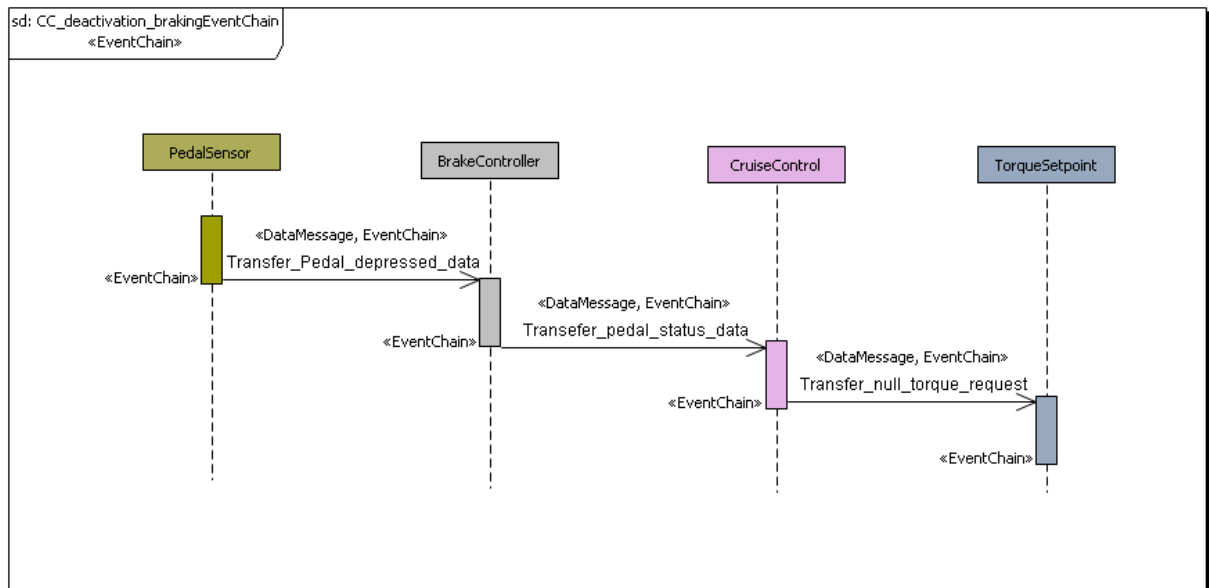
sd: CC_deactivation_brakingEventChain
«EventChain»

PedalSensor

BrakeController

CruiseControl

TorqueSetpoint

«DataMessage, EventChain»
Transfer_Pedal_depressed_data

«EventChain»

«DataMessage, EventChain»
Transefer_pedal_status_data

«EventChain»

«DataMessage, EventChain»
Transfer_null_torque_request

«EventChain»

«EventChain»